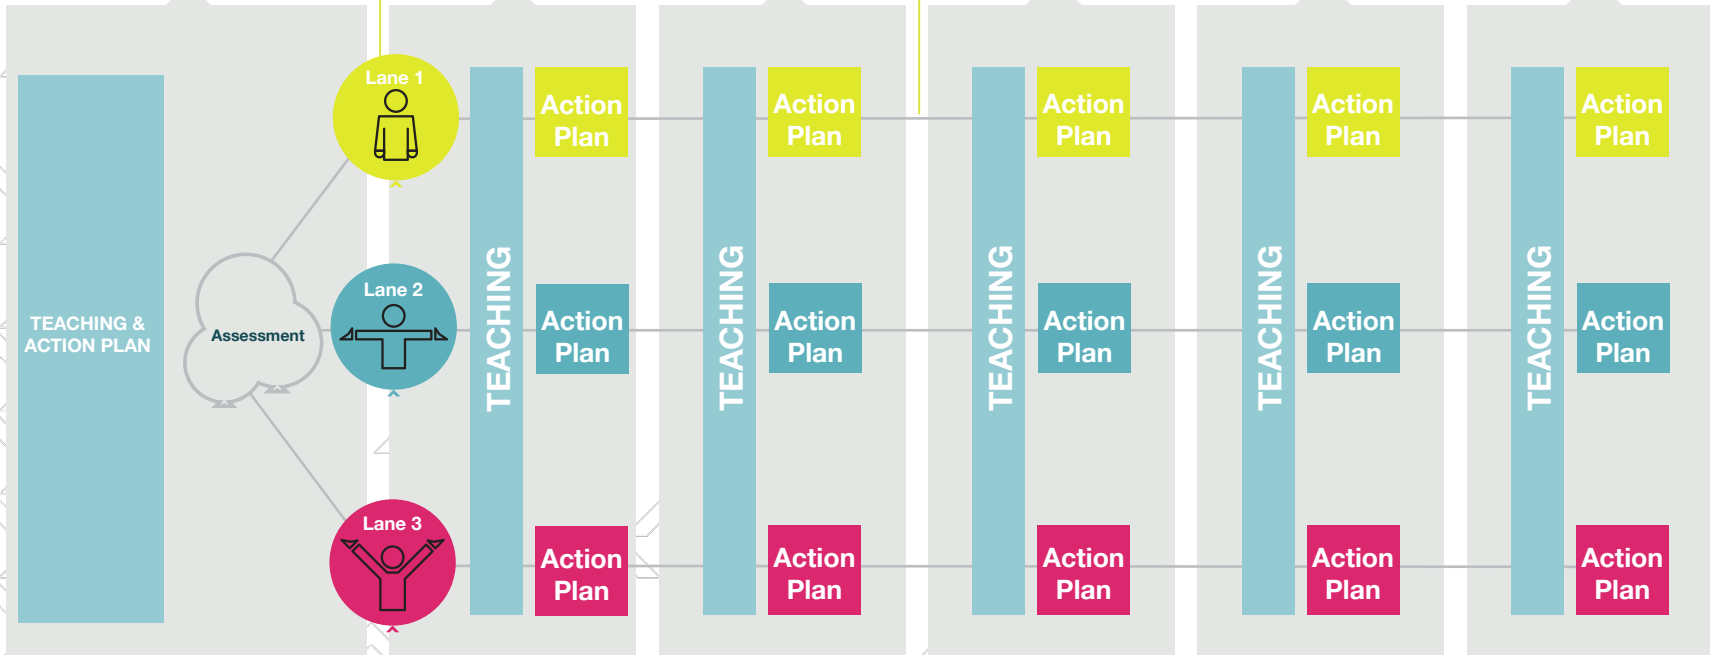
TEACHING & ACTION PLAN

Assessment

Lane 1

Lane 2

Lane 3

TEACHING

Action Plan

Action Plan

Action Plan

TEACHING

Action Plan

Action Plan

Action Plan

TEACHING

Action Plan

Action Plan

Action Plan

TEACHING

Action Plan

Action Plan

Action Plan

TEACHING

Action Plan

Action Plan

Action Plan